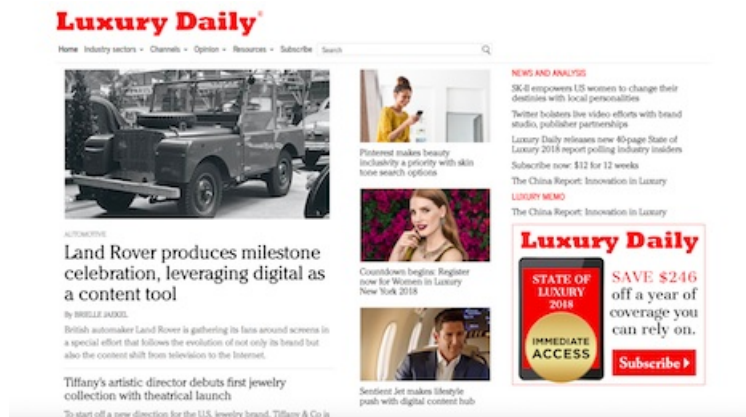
Luxury Daily®

Home Industry sectors Channels Opinion Resources Subscribe Search

AUTOMOTIVE

Land Rover produces milestone celebration, leveraging digital as a content tool

By BRIELLE JAEKEL

British automaker Land Rover is gathering its fans around screens in a special effort that follows the evolution of not only its brand but also the content shift from television to the Internet.

Tiffany's artistic director debuts first jewelry collection with theatrical launch

To start off a new direction for the U.S. jewelry brand, Tiffany & Co is

Pinterest makes beauty inclusivity a priority with skin tone search options

Countdown begins: Register now for Women in Luxury New York 2018

Sentient Jet makes lifestyle push with digital content hub

NEWS AND ANALYSIS

SK-II empowers US women to change their destinies with local personalities

Twitter bolsters live video efforts with brand studio, publisher partnerships

Luxury Daily releases new 40-page State of Luxury 2018 report polling industry insiders

Subscribe now: $12 for 12 weeks

The China Report: Innovation in Luxury

LUXURY MEMO

The China Report: Innovation in Luxury

Luxury Daily

STATE OF LUXURY 2018

IMMEDIATE ACCESS

SAVE $246 off a year of coverage you can rely on.

Subscribe ▸